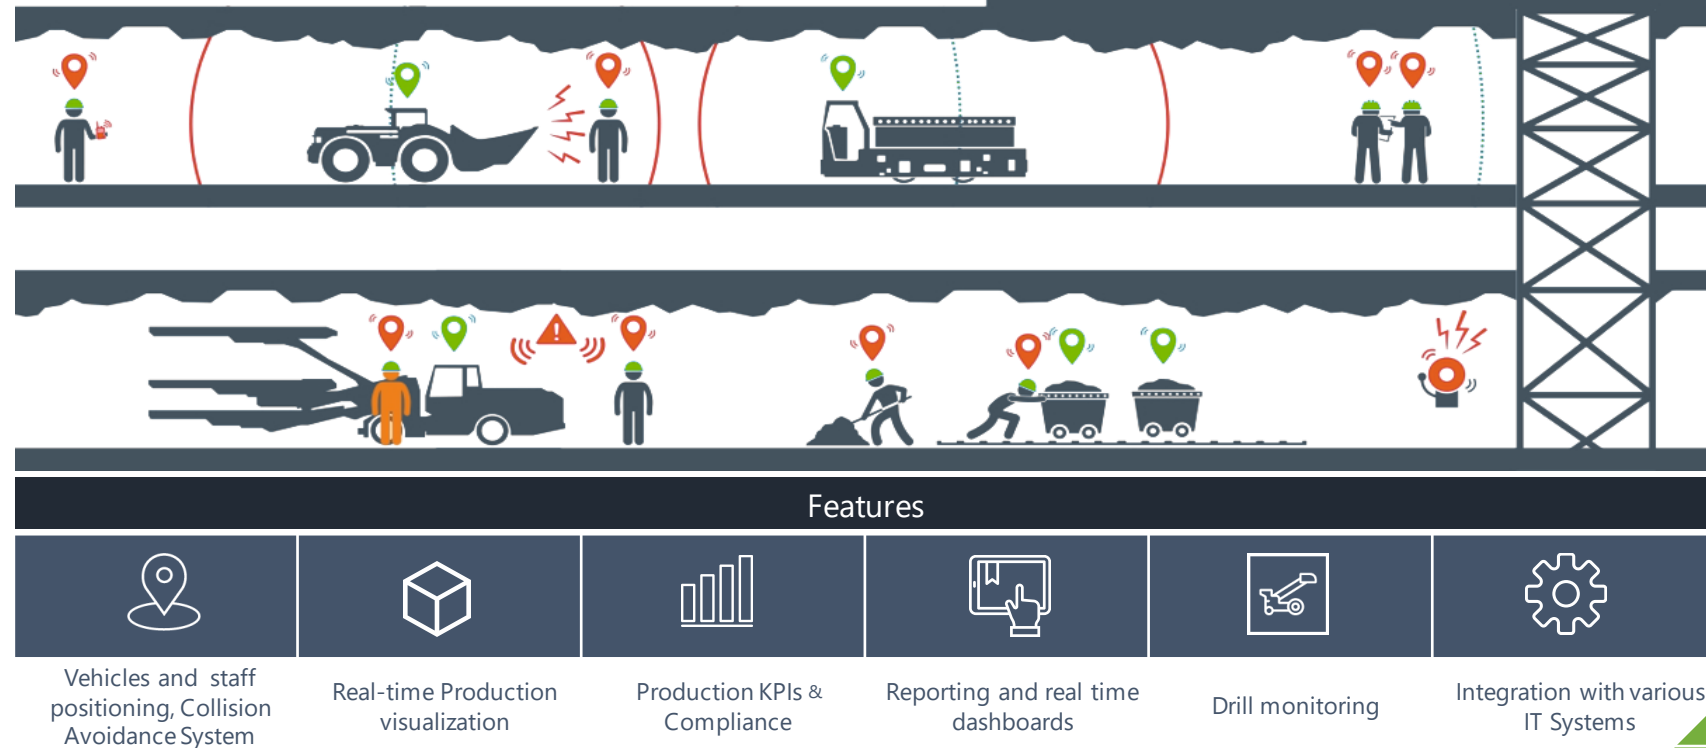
Features

Vehicles and staff positioning, Collision Avoidance System

Real-time Production visualization

Production KPIs & Compliance

Reporting and real time dashboards

Drill monitoring

Integration with various IT Systems